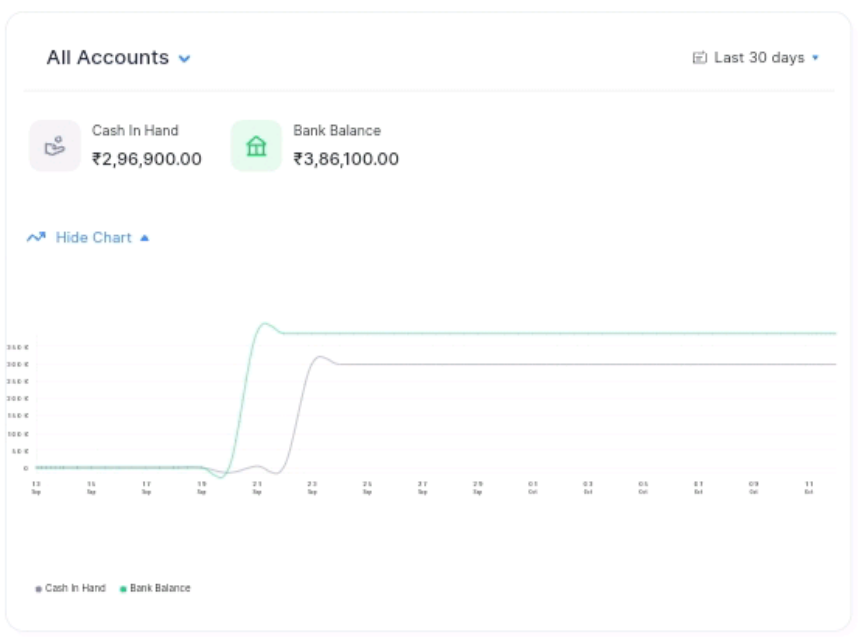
All Accounts

Last 30 days

Cash In Hand
₹2,96,900.00

Bank Balance
₹3,86,100.00

Hide Chart

350 K
300 K
250 K
200 K
150 K
100 K
50 K
0

13 Sep
15 Sep
17 Sep
19 Sep
21 Sep
23 Sep
25 Sep
27 Sep
29 Sep
01 Oct
03 Oct
05 Oct
07 Oct
09 Oct
11 Oct

Cash In Hand
Bank Balance